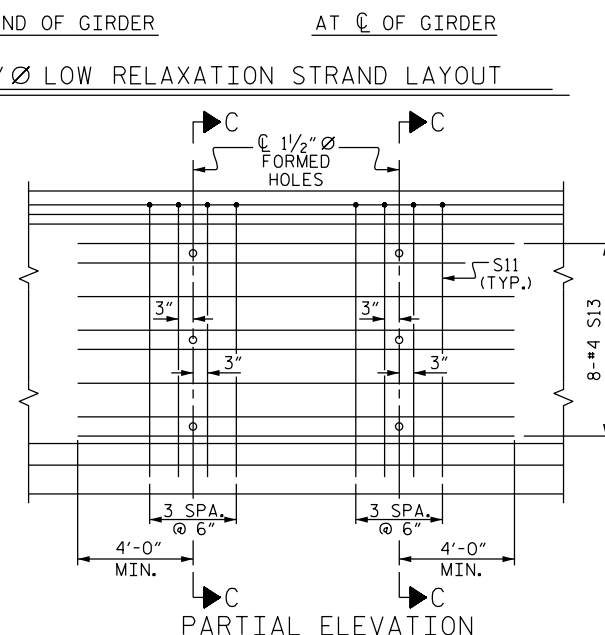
ND OF GIRDER

AT ℄ OF GIRDER

"Ø LOW RELAXATION STRAND LAYOUT

C

C

℄ $1\frac{1}{2}$" Ø FORMED HOLES

S11 (TYP.)

3"

3"

3"

3"

8-#4 S13

3 SPA. @ 6"

3 SPA. @ 6"

4'-0" MIN.

4'-0" MIN.

C

C

PARTIAL ELEVATION